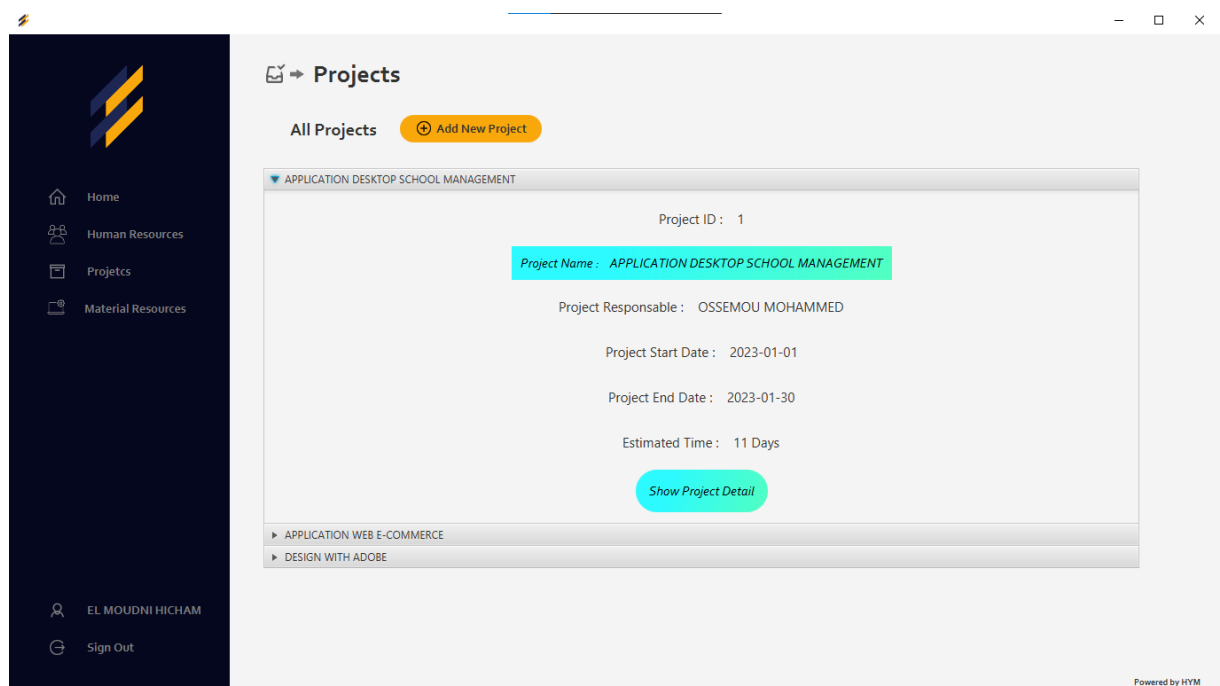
Home
Human Resources
Projetcs
Material Resources

EL MOUDNI HICHAM
Sign Out

Projects

All Projects
Add New Project

APPLICATION DESKTOP SCHOOL MANAGEMENT

Project ID : 1

Project Name : APPLICATION DESKTOP SCHOOL MANAGEMENT

Project Responsable : OSSEMOU MOHAMMED

Project Start Date : 2023-01-01

Project End Date : 2023-01-30

Estimated Time : 11 Days

Show Project Detail

APPLICATION WEB E-COMMERCE
DESIGN WITH ADOBE

Powered by HYM